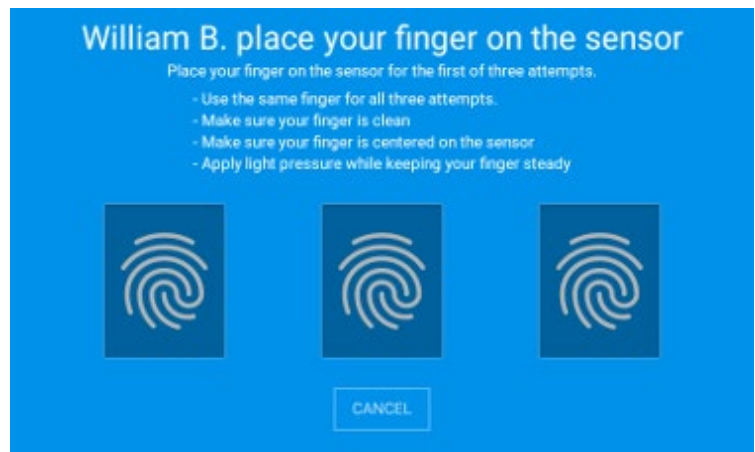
William B. place your finger on the sensor

Place your finger on the sensor for the first of three attempts.

- Use the same finger for all three attempts.
- Make sure your finger is clean
- Make sure your finger is centered on the sensor
- Apply light pressure while keeping your finger steady

CANCEL